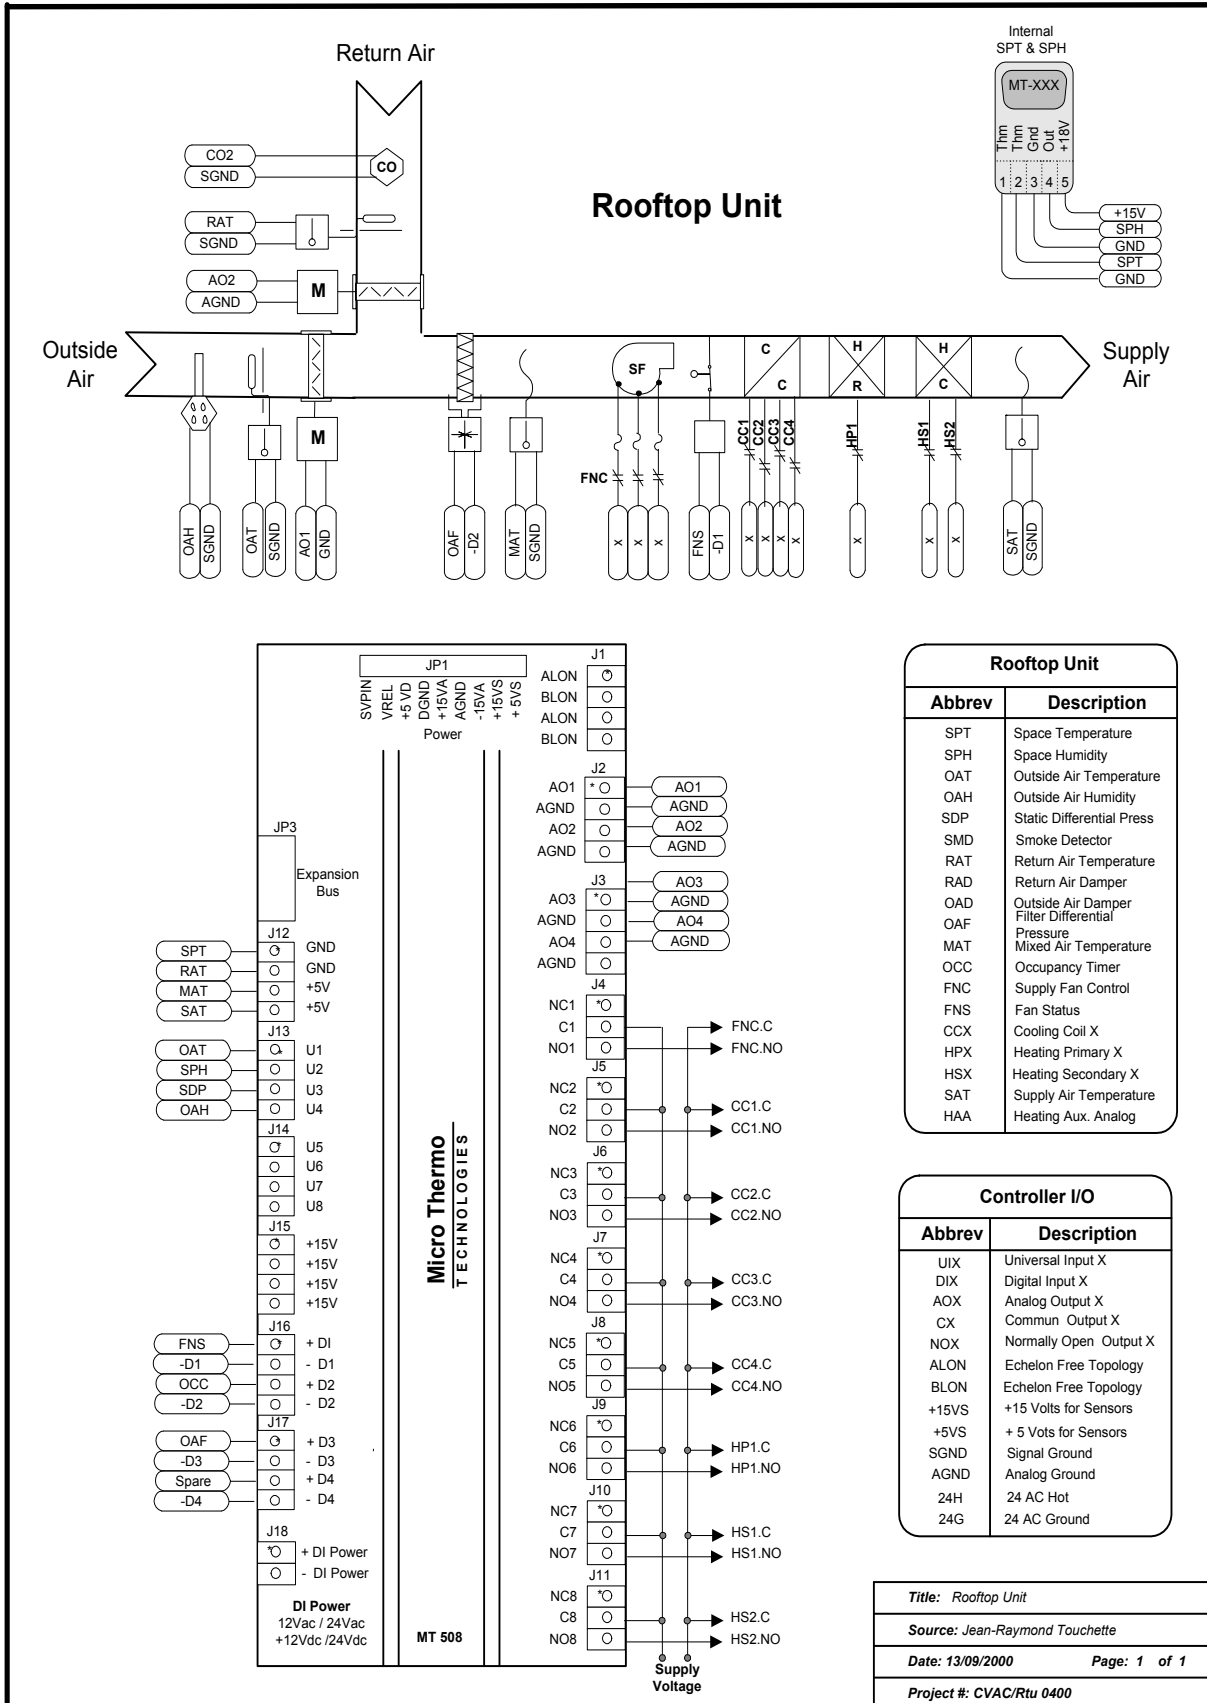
Return Air

Internal SPT & SPH

MT-XXX

Thm Thm Gnd Out +18V

1 2 3 4 5

+15V
SPH
GND
SPT
GND

CO2
SGND
CO
RAT
SGND
AO2
AGND
M

Rooftop Unit

Outside Air

Supply Air

SF
C
C
H
R
H
C

M

FNC

CC1 CC2 CC3 CC4
HP1
HS1 HS2

OAH SGND
OAT SGND
AO1 GND
OAF -D2
MAT SGND
x x x
FNS -D1
x x x x
x
x x
SAT SGND

JP1
SVPIN VREL +5 VD DGND +15VA AGND -15VA +15VS + 5VS
Power

J1
ALON
BLON
ALON
BLON

J2
AO1 AO1
AGND AGND
AO2 AO2
AGND AGND

JP3
Expansion Bus

J3
AO3 AO3
AGND AGND
AO4 AO4
AGND AGND

J12
SPT GND
RAT GND
MAT +5V
SAT +5V

J13
OAT U1
SPH U2
SDP U3
OAH U4

J14
U5
U6
U7
U8

J15
+15V
+15V
+15V
+15V

J16
FNS + DI
-D1 - D1
OCC + D2
-D2 - D2

J17
OAF + D3
-D3 - D3
Spare + D4
-D4 - D4

J18
+ DI Power
- DI Power

DI Power
12Vac / 24Vac
+12Vdc /24Vdc

Micro Thermo
TECHNOLOGIES

MT 508

J4
NC1
C1 FNC.C
NO1 FNC.NO
J5
NC2
C2 CC1.C
NO2 CC1.NO
J6
NC3
C3 CC2.C
NO3 CC2.NO
J7
NC4
C4 CC3.C
NO4 CC3.NO
J8
NC5
C5 CC4.C
NO5 CC4.NO
J9
NC6
C6 HP1.C
NO6 HP1.NO
J10
NC7
C7 HS1.C
NO7 HS1.NO
J11
NC8
C8 HS2.C
NO8 HS2.NO

Supply Voltage

| Rooftop Unit | |
|---|---|
| Abbrev | Description |
| SPT | Space Temperature |
| SPH | Space Humidity |
| OAT | Outside Air Temperature |
| OAH | Outside Air Humidity |
| SDP | Static Differential Press |
| SMD | Smoke Detector |
| RAT | Return Air Temperature |
| RAD | Return Air Damper |
| OAD | Outside Air Damper |
| OAF | Filter Differential Pressure |
| MAT | Mixed Air Temperature |
| OCC | Occupancy Timer |
| FNC | Supply Fan Control |
| FNS | Fan Status |
| CCX | Cooling Coil X |
| HPX | Heating Primary X |
| HSX | Heating Secondary X |
| SAT | Supply Air Temperature |
| HAA | Heating Aux. Analog |

| Controller I/O | |
|---|---|
| Abbrev | Description |
| UIX | Universal Input X |
| DIX | Digital Input X |
| AOX | Analog Output X |
| CX | Commun Output X |
| NOX | Normally Open Output X |
| ALON | Echelon Free Topology |
| BLON | Echelon Free Topology |
| +15VS | +15 Volts for Sensors |
| +5VS | + 5 Vots for Sensors |
| SGND | Signal Ground |
| AGND | Analog Ground |
| 24H | 24 AC Hot |
| 24G | 24 AC Ground |

Title: Rooftop Unit
Source: Jean-Raymond Touchette
Date: 13/09/2000 Page: 1 of 1
Project #: CVAC/Rtu 0400